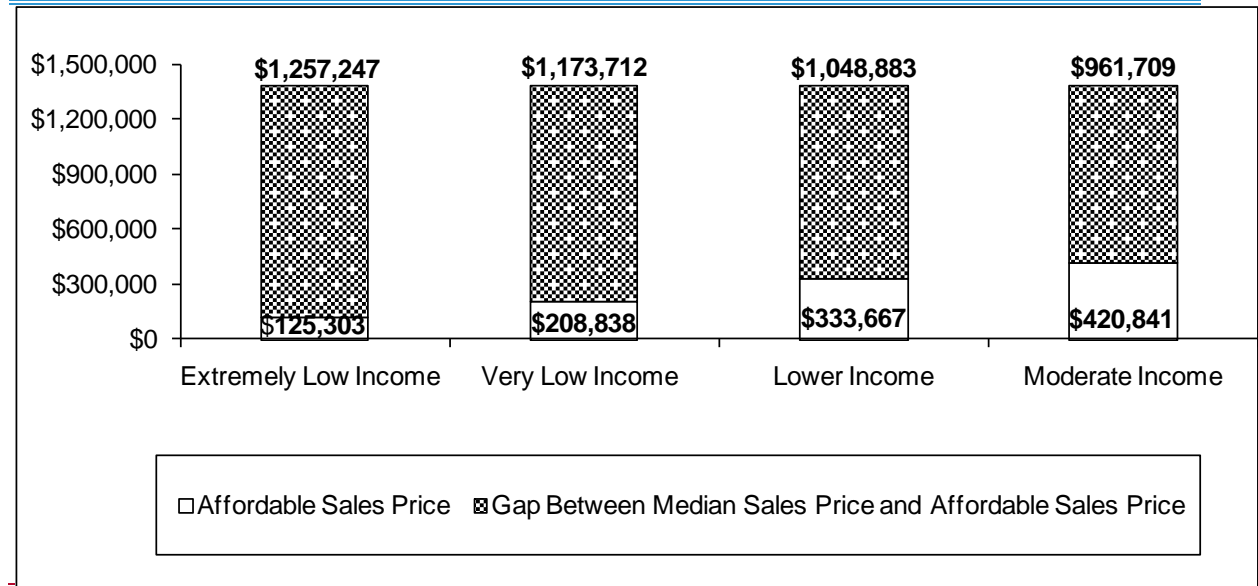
$1,500,000
$1,200,000
$900,000
$600,000
$300,000
$0

$1,257,247
$1,173,712
$1,048,883
$961,709

$125,303
$208,838
$333,667
$420,841

Extremely Low Income
Very Low Income
Lower Income
Moderate Income

Affordable Sales Price
Gap Between Median Sales Price and Affordable Sales Price